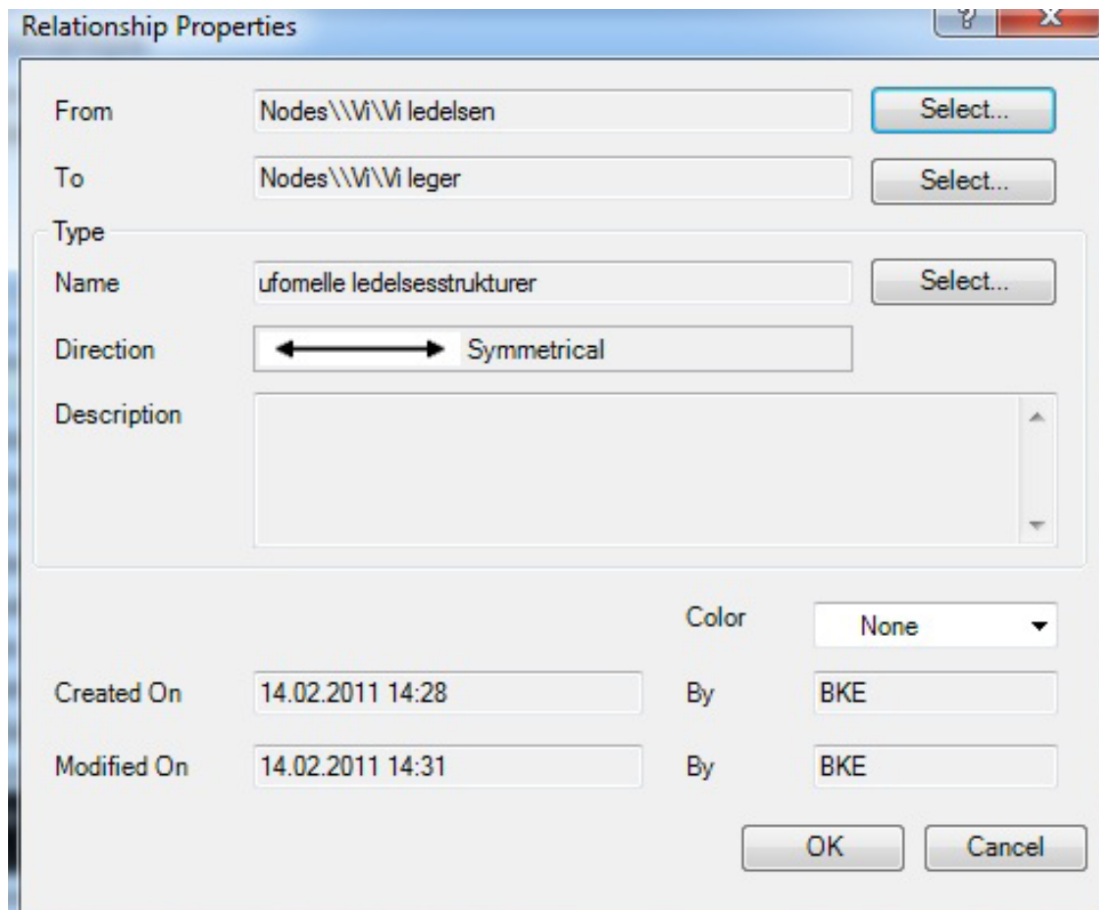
Relationship Properties

?

X

From

Nodes\\Vi\Vi ledelsen

Select...

To

Nodes\\Vi\Vi leger

Select...

Type

Name

ufomelle ledelsesstrukturer

Select...

Direction

Symmetrical

Description

Color

None

Created On

14.02.2011 14:28

By

BKE

Modified On

14.02.2011 14:31

By

BKE

OK

Cancel